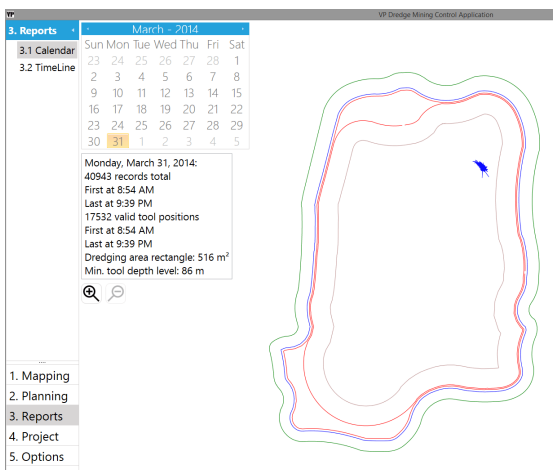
VP Dredge Mining Control Application

3. Reports
3.1 Calendar
3.2 TimeLine

March - 2014

| Sun | Mon | Tue | Wed | Thu | Fri | Sat |
|---|---|---|---|---|---|---|
| 23 | 24 | 25 | 26 | 27 | 28 | 1 |
| 2 | 3 | 4 | 5 | 6 | 7 | 8 |
| 9 | 10 | 11 | 12 | 13 | 14 | 15 |
| 16 | 17 | 18 | 19 | 20 | 21 | 22 |
| 23 | 24 | 25 | 26 | 27 | 28 | 29 |
| 30 | 31 | 1 | 2 | 3 | 4 | 5 |

Monday, March 31, 2014:
40943 records total
First at 8:54 AM
Last at 9:39 PM
17532 valid tool positions
First at 8:54 AM
Last at 9:39 PM
Dredging area rectangle: 516 $m^2$
Min. tool depth level: 86 m

1. Mapping
2. Planning
3. Reports
4. Project
5. Options